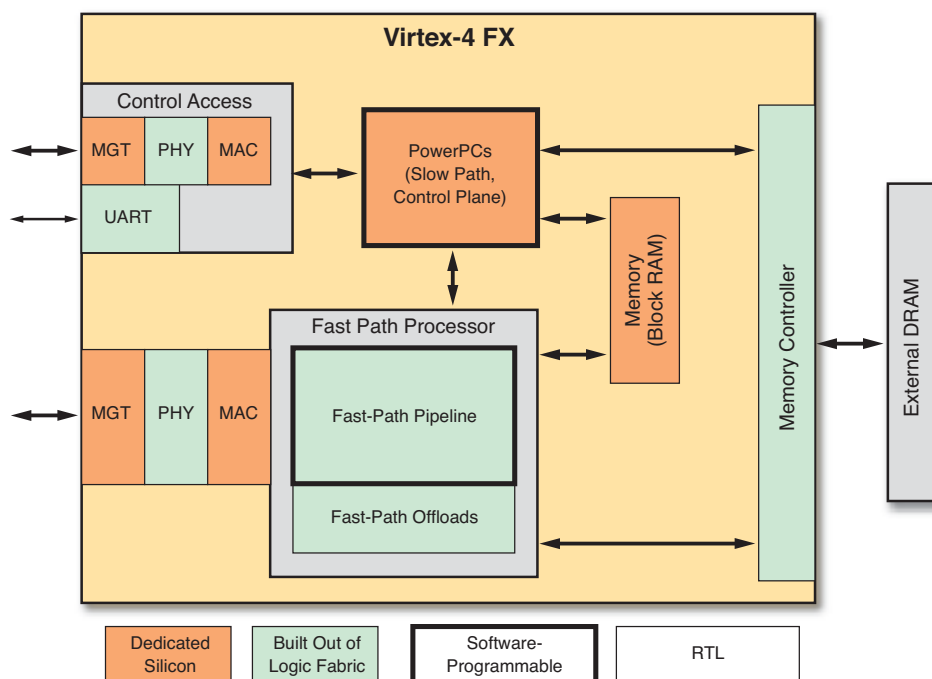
Virtex-4 FX

Control Access

MGT

PHY

MAC

UART

PowerPCs
(Slow Path,
Control Plane)

Memory
(Block RAM)

Memory Controller

External DRAM

Fast Path Processor

MGT

PHY

MAC

Fast-Path Pipeline

Fast-Path Offloads

Dedicated
Silicon

Built Out of
Logic Fabric

Software-
Programmable

RTL